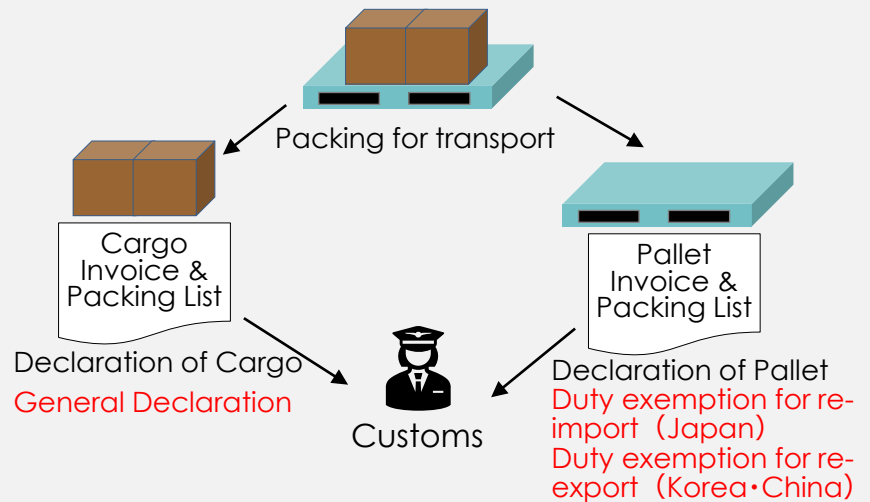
Packing for transport

Cargo Invoice & Packing List

Declaration of Cargo

General Declaration

Pallet Invoice & Packing List

Declaration of Pallet

Duty exemption for re-import（Japan）

Duty exemption for re-export（Korea・China）

Customs